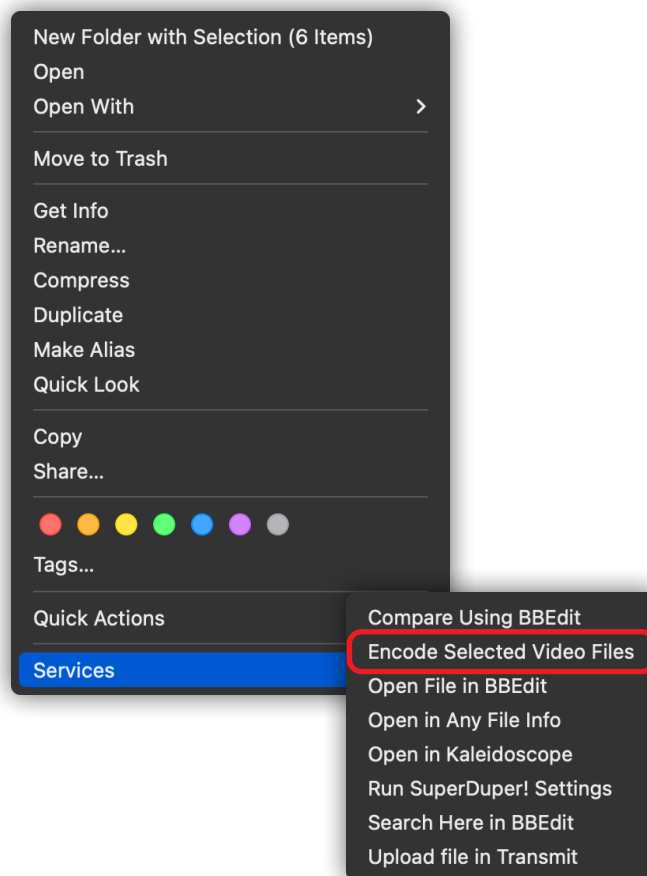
New Folder with Selection (6 Items)
Open
Open With

Move to Trash

Get Info
Rename...
Compress
Duplicate
Make Alias
Quick Look

Copy
Share...

Tags...

Quick Actions

Services

Compare Using BBEdit
Encode Selected Video Files
Open File in BBEdit
Open in Any File Info
Open in Kaleidoscope
Run SuperDuper! Settings
Search Here in BBEdit
Upload file in Transmit